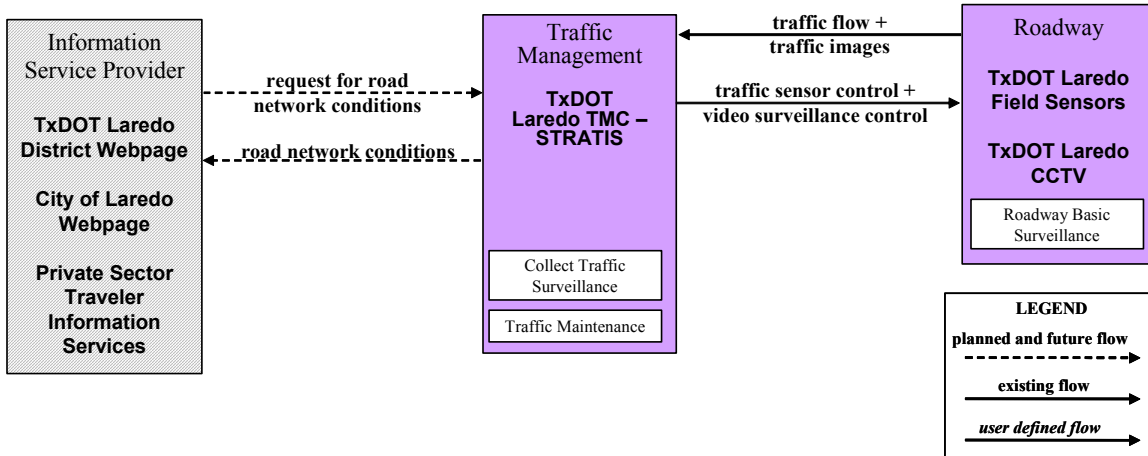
Information Service Provider

TxDOT Laredo District Webpage

City of Laredo Webpage

Private Sector Traveler Information Services

request for road network conditions

road network conditions

Traffic Management

TxDOT Laredo TMC – STRATIS

Collect Traffic Surveillance

Traffic Maintenance

traffic flow + traffic images

traffic sensor control + video surveillance control

Roadway

TxDOT Laredo Field Sensors

TxDOT Laredo CCTV

Roadway Basic Surveillance

LEGEND

planned and future flow

existing flow

user defined flow